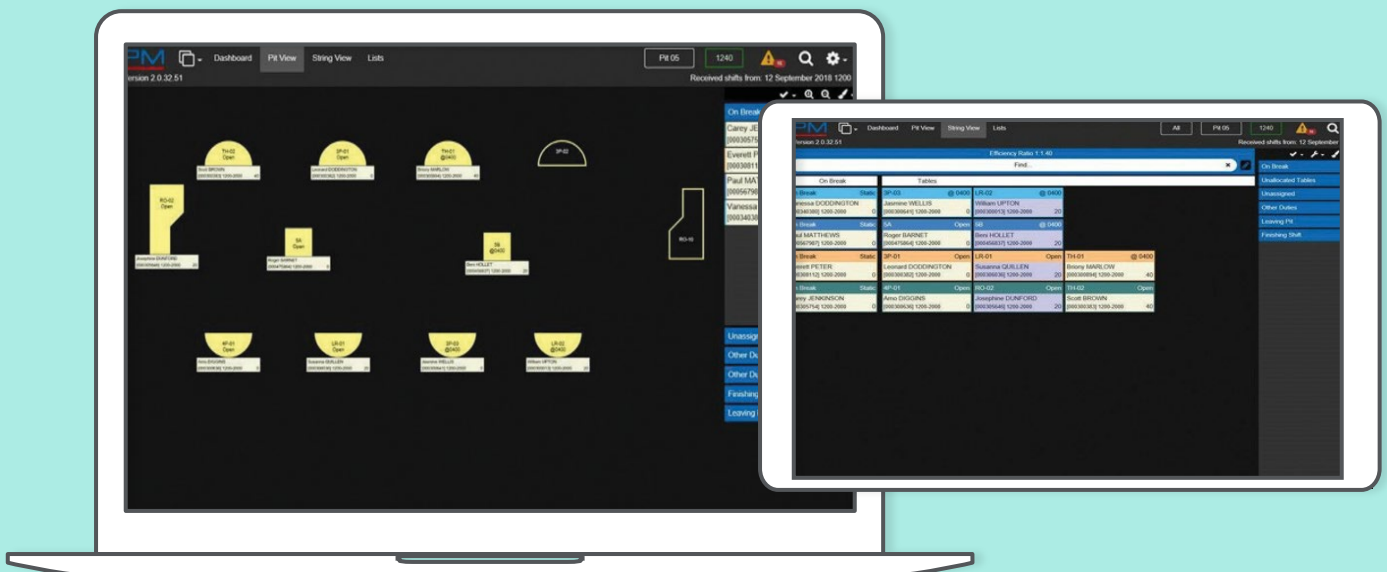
PM Dashboard Pit View String View Lists Pit 05 1240

Version 2.0.32.51 Received shifts from: 12 September 2018 1200

TH-02 Open
Scott BROWN

3P-01 Open
Leonard DODDINGTON

TH-01 @0400
Briony MARLOW

3P-02

RO-02 Open
Josephine DUNFORD

SA Open
Roger BARNET

SB @0400
Beni HOLLET

RO-10

4P-01 Open
Amo DIGGINS

LR-01 Open
Susanna QUILLEN

3P-03 @0400
Jasmine WELLIS

LR-02 @0400
William UPTON

On Break
Carey JE
[00030575
Everett P
[0003081
Paul MAT
[0005679
Vanessa
[0003430

Unassig
Other Du
Other Du
Finishin
Leaving P

PM Dashboard Pit View String View Lists All Pit 05 1240

Version 2.0.32.51 Received shifts from: 12 September

Efficiency Ratio 1:1.40

Find...

On Break | Tables

n Break Static | 3P-03 @ 0400 | LR-02 @ 0400
anessa DODDINGTON | Jasmine WELLIS | William UPTON
[00340380] 1200-2000 0 | [000308641] 1200-2000 0 | [000308013] 1200-2000 20

n Break Static | SA Open | SB @ 0400
ul MATTHEWS | Roger BARNET | Beni HOLLET
[00567987] 1200-2000 0 | [000475864] 1200-2000 0 | [000456837] 1200-2000 20

n Break Static | 3P-01 Open | LR-01 Open | TH-01 @ 0400
erett PETER | Leonard DODDINGTON | Susanna QUILLEN | Briony MARLOW
[00308112] 1200-2000 0 | [000308302] 1200-2000 0 | [000308036] 1200-2000 20 | [000308094] 1200-2000 40

n Break Static | 4P-01 Open | RO-02 Open | TH-02 Open
rey JENKINSON | Amo DIGGINS | Josephine DUNFORD | Scott BROWN
[00305754] 1200-2000 0 | [000308030] 1200-2000 0 | [000308540] 1200-2000 20 | [000308020] 1200-2000 40

On Break
Unallocated Tables
Unassigned
Other Duties
Leaving Pit
Finishing Shift